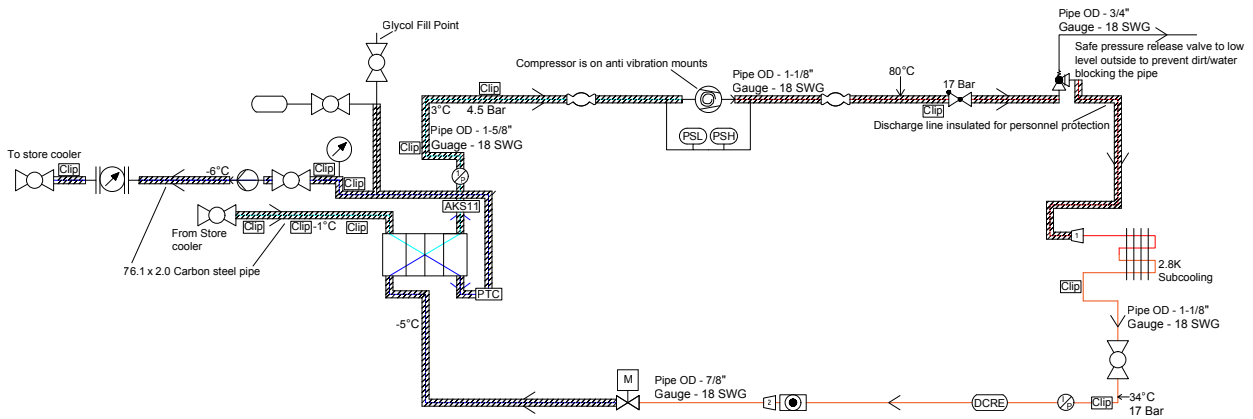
Glycol Fill Point

Compressor is on anti vibration mounts

Pipe OD - 3/4"
Gauge - 18 SWG

Safe pressure release valve to low level outside to prevent dirt/water blocking the pipe

Clip
3°C 4.5 Bar

Pipe OD - 1-1/8"
Gauge - 18 SWG

80°C

17 Bar

Clip

Discharge line insulated for personnel protection

PSL PSH

Pipe OD - 1-5/8"
Guage - 18 SWG

Clip

To store cooler

Clip

-6°C

Clip

Clip

AKS11

From Store cooler

Clip Clip -1°C Clip

76.1 x 2.0 Carbon steel pipe

PTC

2.8K
Subcooling

Clip

Pipe OD - 1-1/8"
Gauge - 18 SWG

-5°C

M

Pipe OD - 7/8"
Gauge - 18 SWG

DCRE

Clip

34°C
17 Bar